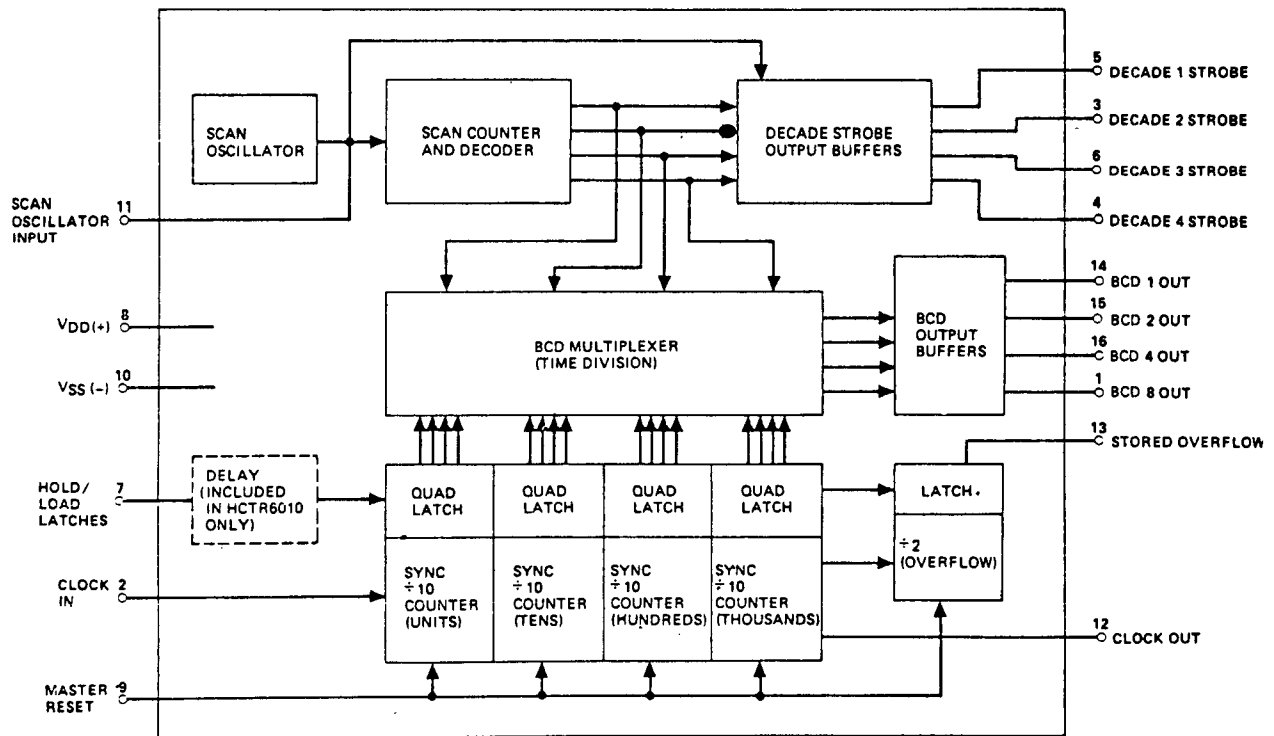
SCAN OSCILLATOR

SCAN COUNTER AND DECODER

DECADE STROBE OUTPUT BUFFERS

5 DECADE 1 STROBE

3 DECADE 2 STROBE

6 DECADE 3 STROBE

4 DECADE 4 STROBE

SCAN OSCILLATOR INPUT 11

$V_{DD}(+)$ 8

$V_{SS}(-)$ 10

BCD MULTIPLEXER (TIME DIVISION)

BCD OUTPUT BUFFERS

14 BCD 1 OUT

15 BCD 2 OUT

16 BCD 4 OUT

1 BCD 8 OUT

13 STORED OVERFLOW

HOLD/ LOAD LATCHES 7

DELAY (INCLUDED IN HCTR6010 ONLY)

QUAD LATCH

QUAD LATCH

QUAD LATCH

QUAD LATCH

LATCH

$\div 2$ (OVERFLOW)

CLOCK IN 2

SYNC $\div 10$ COUNTER (UNITS)

SYNC $\div 10$ COUNTER (TENS)

SYNC $\div 10$ COUNTER (HUNDREDS)

SYNC $\div 10$ COUNTER (THOUSANDS)

12 CLOCK OUT

MASTER RESET 9